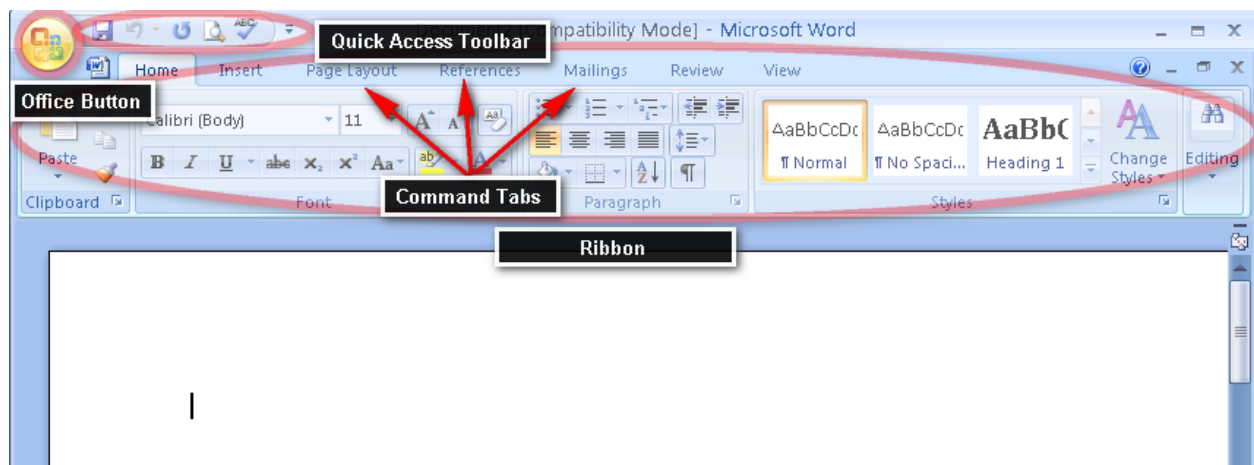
Quick Access Toolbar
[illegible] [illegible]mpatibility Mode] - Microsoft Word

Home Insert Page Layout References Mailings Review View

Office Button

Calibri (Body) 11

Paste

B I U abe $x_2$ $x^2$ Aa

Clipboard

Font

Command Tabs

Paragraph

AaBbCcDc ¶ Normal
AaBbCcDc ¶ No Spaci...
AaBbC Heading 1

Change Styles

Editing

Styles

Ribbon